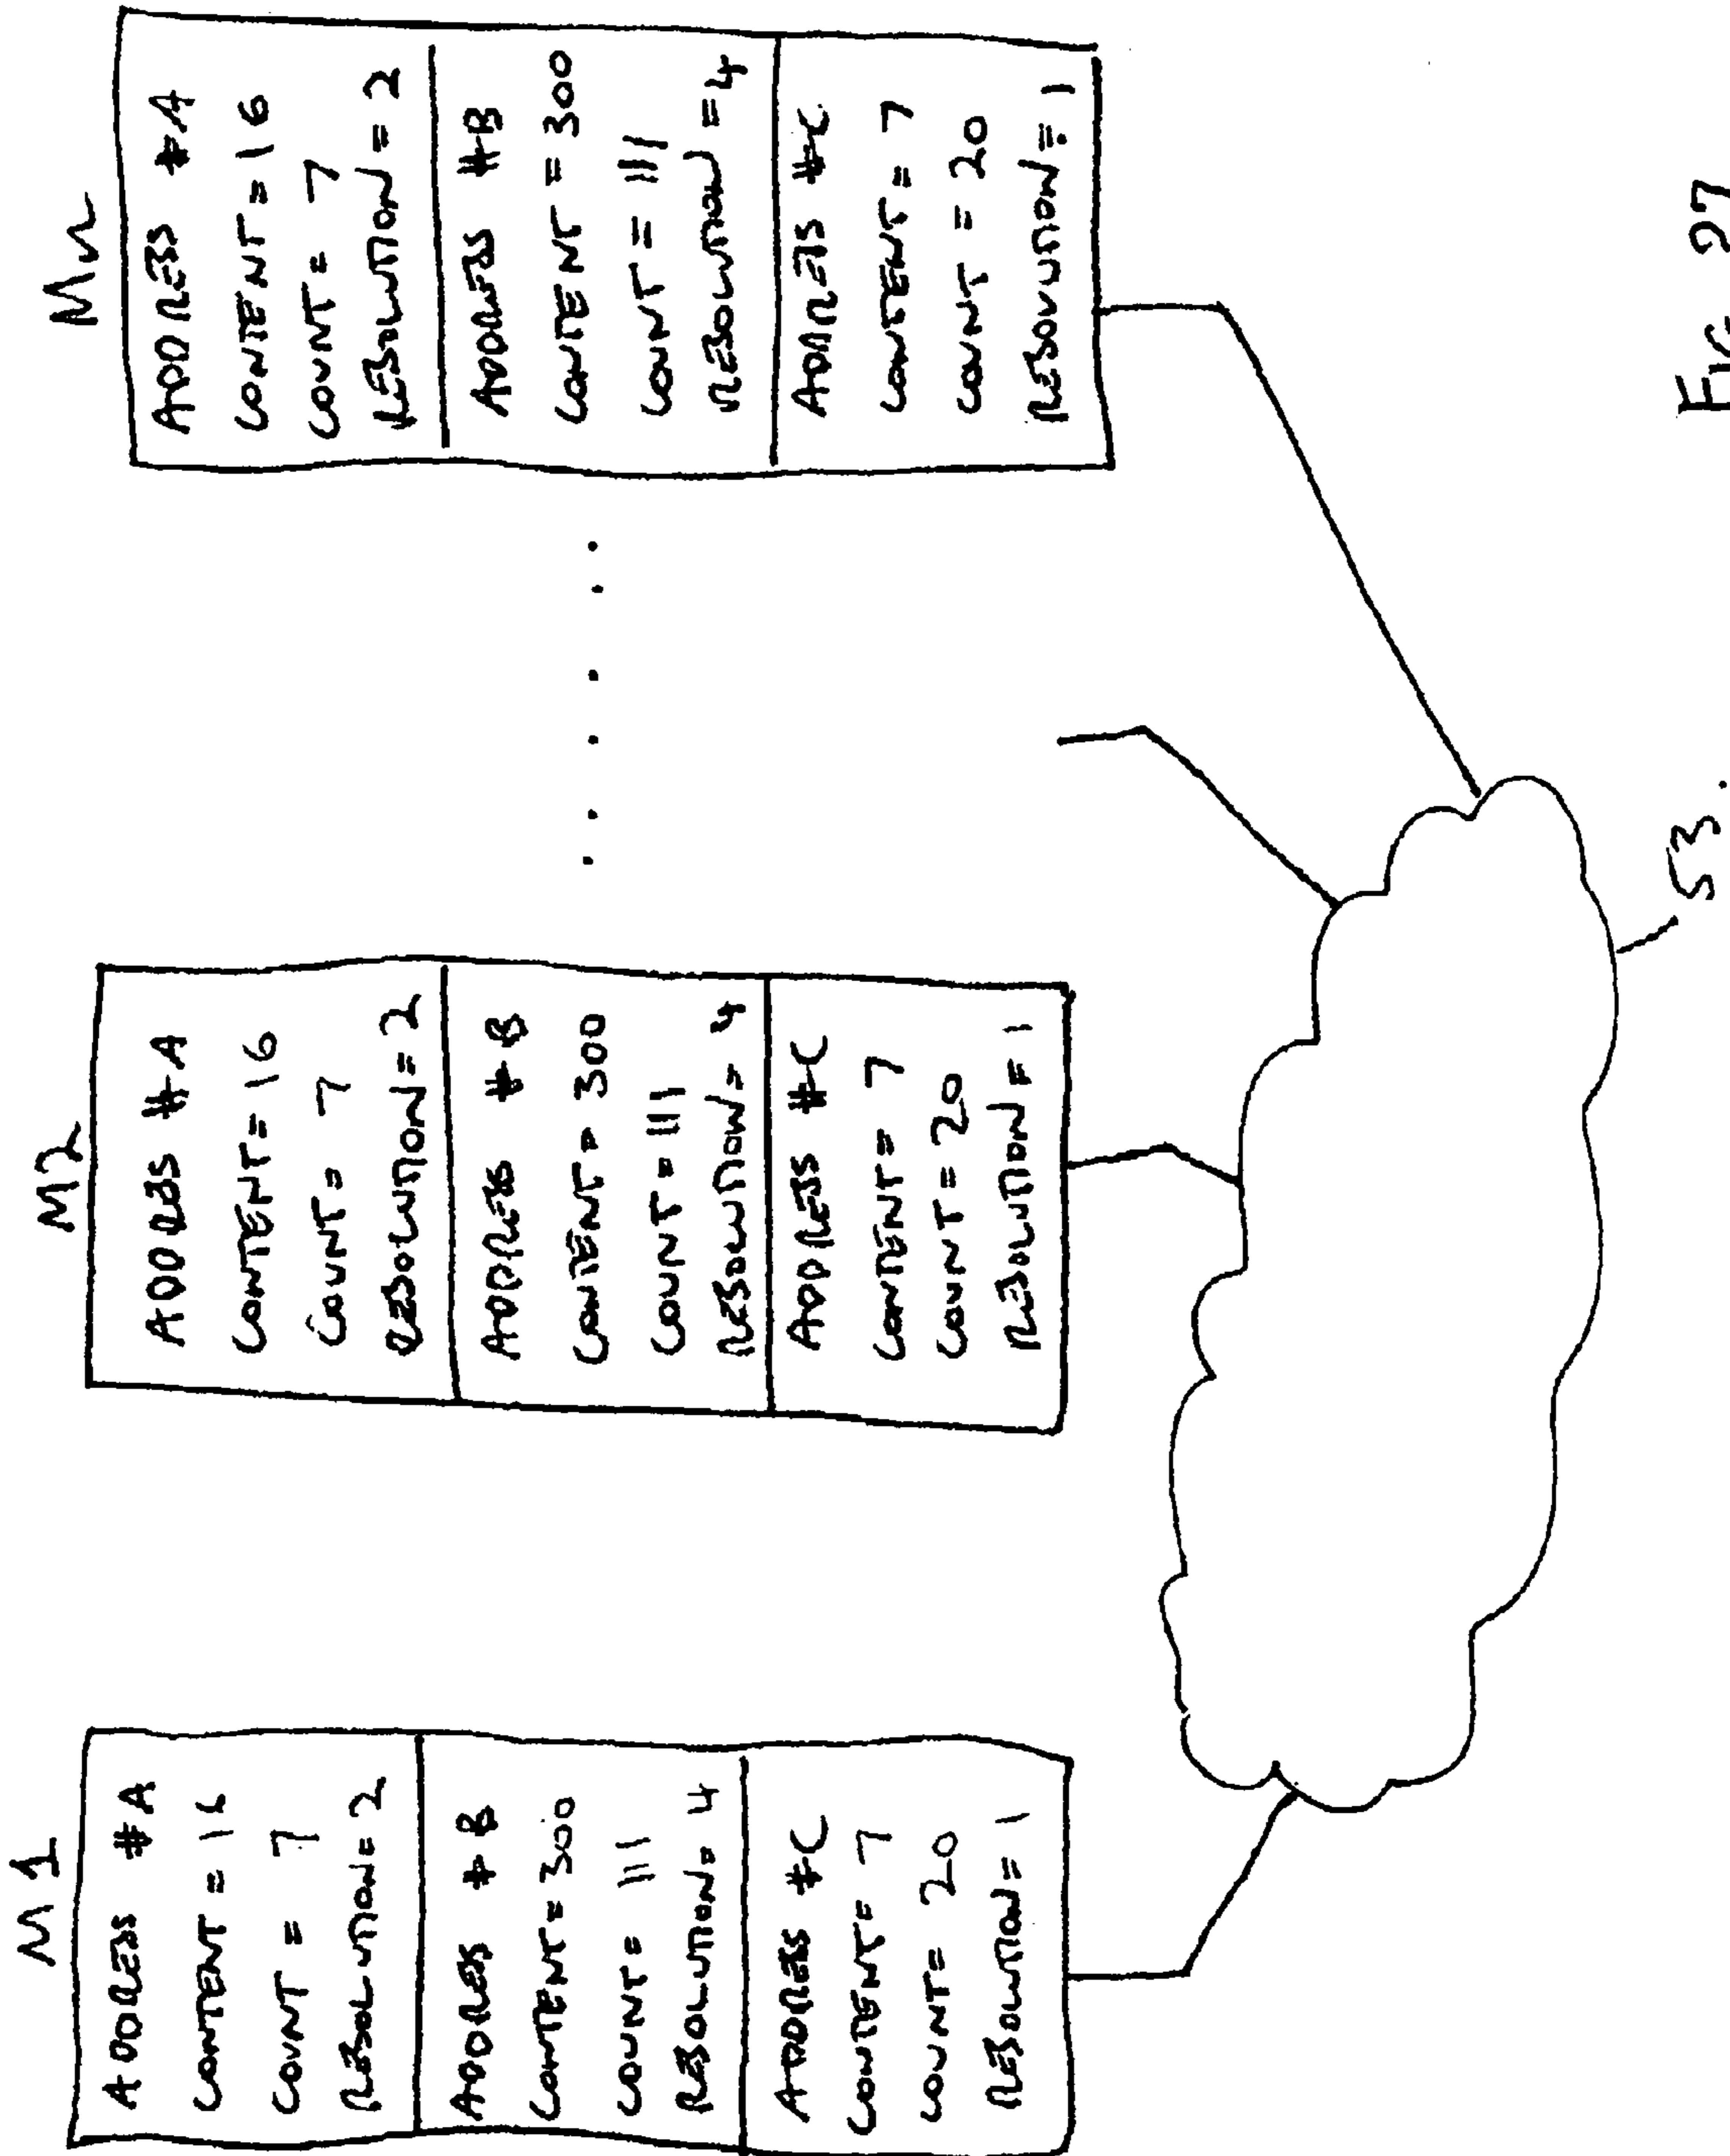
M1

ADDRESS #A
CONTENT = 16
COUNT = 7
RESOLUTION = 2

ADDRESS #B
CONTENT = 300
COUNT = 111
RESOLUTION = 4

ADDRESS #C
CONTENT = 7
COUNT = 20
RESOLUTION = 1

M2

ADDRESS #A
CONTENT = 16
COUNT = 7
RESOLUTION = 2

ADDRESS #B
CONTENT = 300
COUNT = 111
RESOLUTION = 4

ADDRESS #C
CONTENT = 7
COUNT = 20
RESOLUTION = 1

Mn

ADDRESS #A
CONTENT = 16
COUNT = 7
RESOLUTION = 2

ADDRESS #B
CONTENT = 300
COUNT = 111
RESOLUTION = 4

ADDRESS #C
CONTENT = 7
COUNT = 20
RESOLUTION = 1

53

FIG. 27